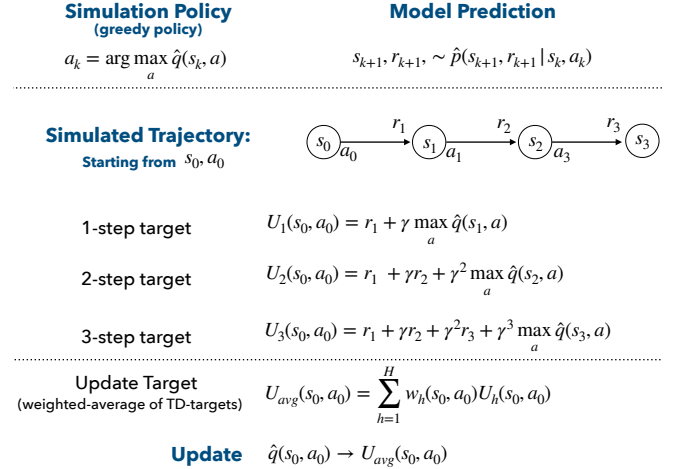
Simulation Policy
(greedy policy)

$a_k = \arg\max_a \hat{q}(s_k, a)$

Model Prediction

$s_{k+1}, r_{k+1}, \sim \hat{p}(s_{k+1}, r_{k+1} \mid s_k, a_k)$

Simulated Trajectory:
Starting from $s_0, a_0$

$s_0$ $a_0$ $r_1$ $s_1$ $a_1$ $r_2$ $s_2$ $a_3$ $r_3$ $s_3$

1-step target $U_1(s_0, a_0) = r_1 + \gamma \max_a \hat{q}(s_1, a)$

2-step target $U_2(s_0, a_0) = r_1 + \gamma r_2 + \gamma^2 \max_a \hat{q}(s_2, a)$

3-step target $U_3(s_0, a_0) = r_1 + \gamma r_2 + \gamma^2 r_3 + \gamma^3 \max_a \hat{q}(s_3, a)$

Update Target
(weighted-average of TD-targets)
$U_{avg}(s_0, a_0) = \sum_{h=1}^{H} w_h(s_0, a_0) U_h(s_0, a_0)$

Update $\hat{q}(s_0, a_0) \to U_{avg}(s_0, a_0)$